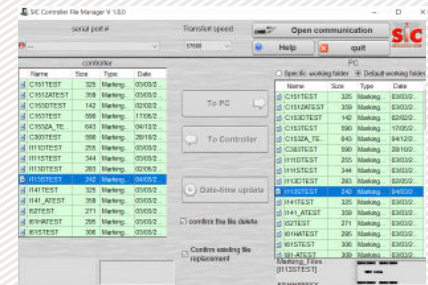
SIC Controller File Manager V 1.0.0

serial port # | Transfert speed | Open communication
5700 | Help | quit

controller

| Name | Size | Type | Date |
|---|---|---|---|
| C151TEST | 325 | Marking... | 03/03/2... |
| C1512ATEST | 359 | Marking... | 03/03/2... |
| C153DTEST | 142 | Marking... | 02/02/2... |
| C153TEST | 556 | Marking... | 17/05/2... |
| C1532A_TE... | 643 | Marking... | 04/12/2... |
| C303TEST | 556 | Marking... | 28/10/2... |
| I111DTEST | 255 | Marking... | 03/03/2... |
| I111STEST | 344 | Marking... | 03/03/2... |
| I113DTEST | 263 | Marking... | 02/05/2... |
| I113STEST | 242 | Marking... | 04/03/2... |
| I141TEST | 325 | Marking... | 03/03/2... |
| I141_ATEST | 359 | Marking... | 03/03/2... |
| I52TEST | 271 | Marking... | 03/03/2... |
| I61HATEST | 295 | Marking... | 03/03/2... |
| I61STEST | 306 | Marking... | 03/03/2... |

To PC

To Controller

Date-time update

confirm the file delete

Confirm existing file replacement

PC
Specific working folder  Default working folder

| Name | Size | Type | Date |
|---|---|---|---|
| C151TEST | 325 | Marking... | 03/03/2... |
| C1512ATEST | 359 | Marking... | 03/03/2... |
| C153DTEST | 142 | Marking... | 02/02/2... |
| C153TEST | 590 | Marking... | 17/05/2... |
| C1532A_TE... | 643 | Marking... | 04/12/2... |
| C303TEST | 590 | Marking... | 28/10/2... |
| I111DTEST | 255 | Marking... | 03/03/2... |
| I111STEST | 344 | Marking... | 03/03/2... |
| I113DTEST | 263 | Marking... | 02/05/2... |
| I113STEST | 242 | Marking... | 04/03/2... |
| I141TEST | 325 | Marking... | 03/03/2... |
| I141_ATEST | 359 | Marking... | 03/03/2... |
| I52TEST | 271 | Marking... | 03/03/2... |
| I61HATEST | 295 | Marking... | 03/03/2... |
| I61STEST | 306 | Marking... | 03/03/2... |
| I61-ATEST | 306 | Marking... | 03/03/2... |

Marking, 1 files
[I113STEST]